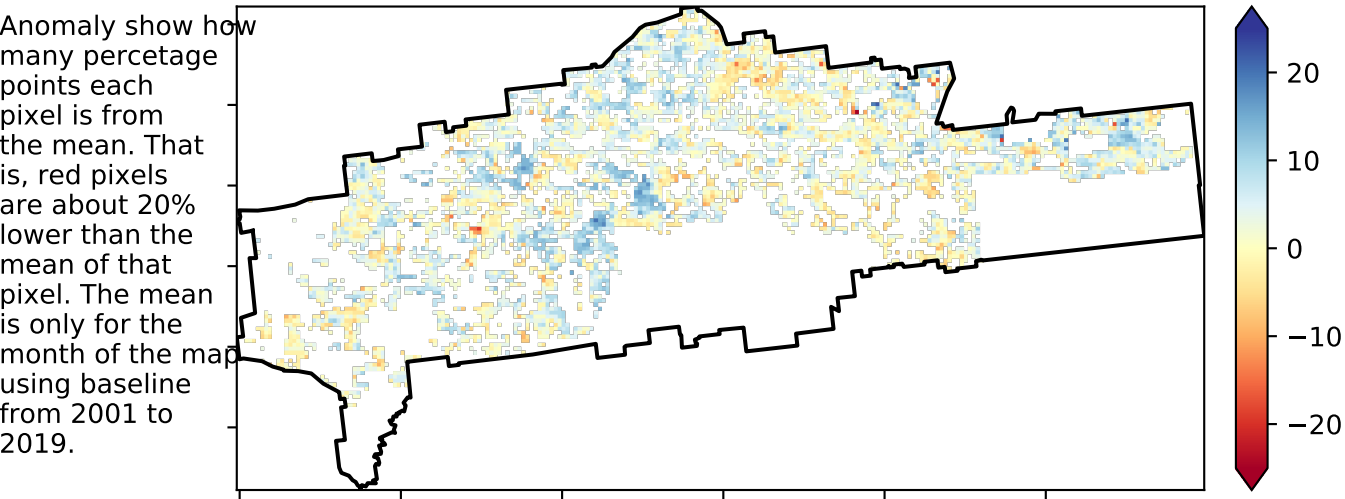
Anomaly show how many percetage points each pixel is from the mean. That is, red pixels are about 20% lower than the mean of that pixel. The mean is only for the month of the map using baseline from 2001 to 2019.

20
10
0
−10
−20